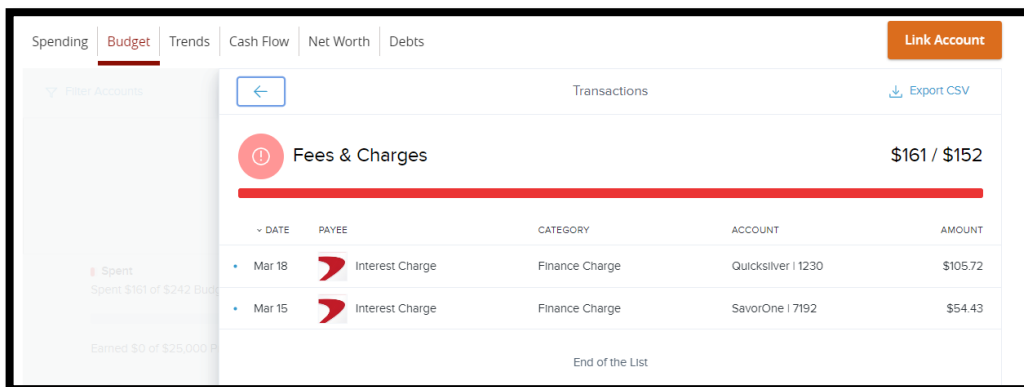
Spending Budget Trends Cash Flow Net Worth Debts

Link Account

Filter Accounts

Transactions

Export CSV

Fees & Charges

$161 / $152

| DATE | PAYEE | CATEGORY | ACCOUNT | AMOUNT |
|---|---|---|---|---|
| Mar 18 | Interest Charge | Finance Charge | Quicksilver \| 1230 | $105.72 |
| Mar 15 | Interest Charge | Finance Charge | SavorOne \| 7192 | $54.43 |

Spent

Spent $161 of $242 Bud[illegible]

Earned $0 of $25,000 P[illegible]

End of the List